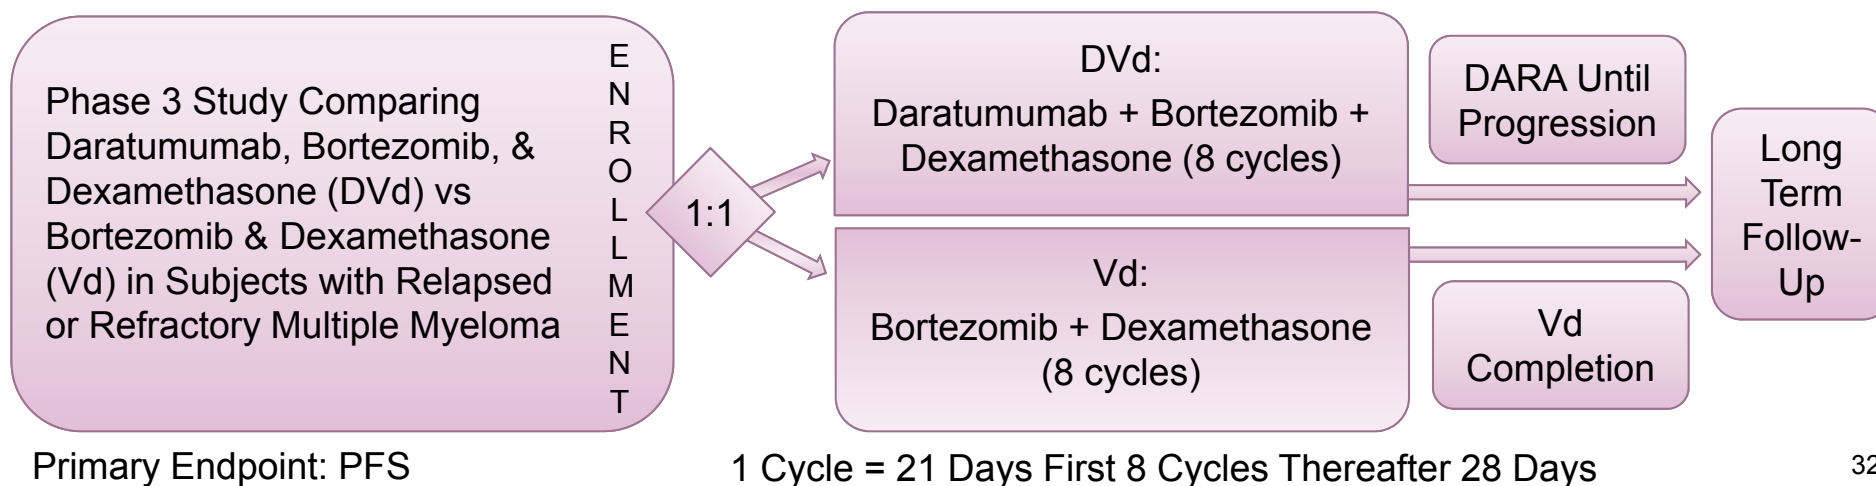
Phase 3 Study Comparing Daratumumab, Bortezomib, & Dexamethasone (DVd) vs Bortezomib & Dexamethasone (Vd) in Subjects with Relapsed or Refractory Multiple Myeloma

E
N
R
O
L
L
M
E
N
T

1:1

DVd:
Daratumumab + Bortezomib + Dexamethasone (8 cycles)

Vd:
Bortezomib + Dexamethasone (8 cycles)

DARA Until Progression

Vd Completion

Long Term Follow-Up

Primary Endpoint: PFS

1 Cycle = 21 Days First 8 Cycles Thereafter 28 Days

32